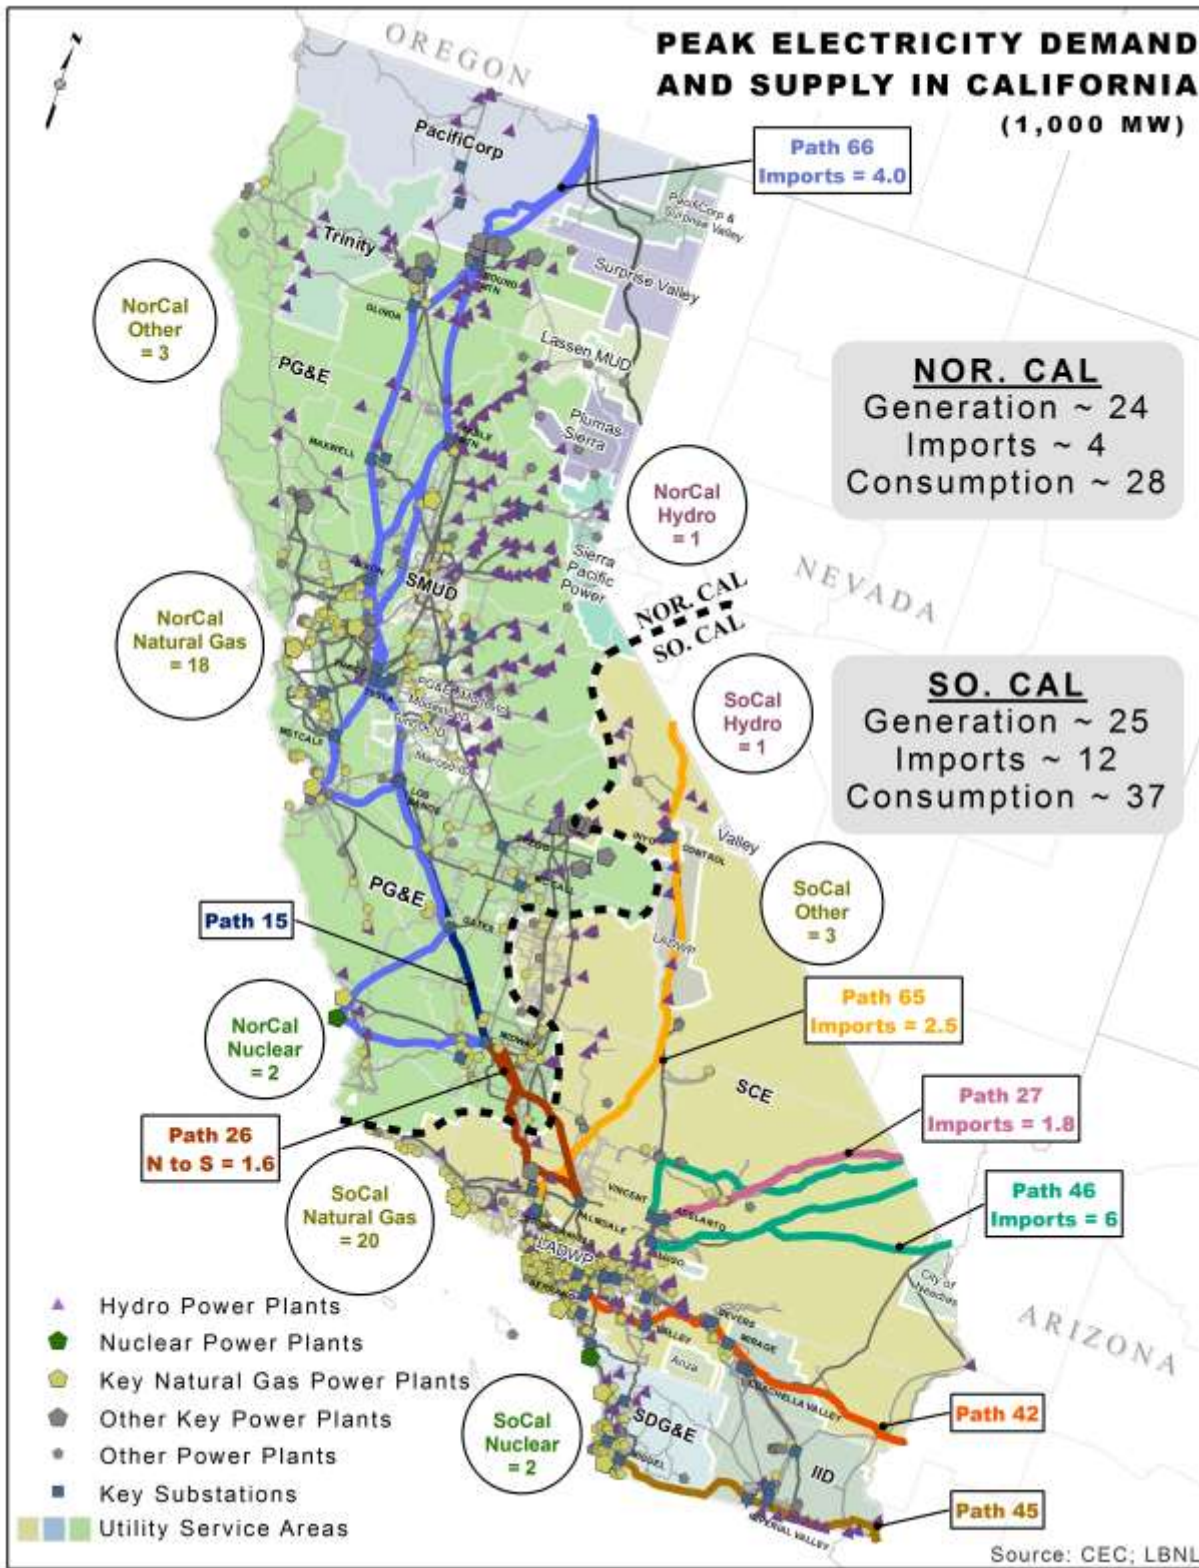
PEAK ELECTRICITY DEMAND AND SUPPLY IN CALIFORNIA (1,000 MW)

OREGON

PacifiCorp

Path 66 Imports = 4.0

PacifiCorp & Surprise Valley

Trinity

Surprise Valley

NorCal Other = 3

PG&E

Lassen MUD

NOR. CAL
Generation ~ 24
Imports ~ 4
Consumption ~ 28

Plumas Sierra

NorCal Hydro = 1

NEVADA

Sierra Pacific Power

SMUD

NorCal Natural Gas = 18

NOR. CAL
SO. CAL

SoCal Hydro = 1

SO. CAL
Generation ~ 25
Imports ~ 12
Consumption ~ 37

Valley

PG&E

SoCal Other = 3

Path 15

LADWP

Path 65 Imports = 2.5

NorCal Nuclear = 2

SCE

Path 27 Imports = 1.8

Path 26 N to S = 1.6

SoCal Natural Gas = 20

VINCENT

Path 46 Imports = 6

LADWP

City of Needles

ARIZONA

Anza

SoCal Nuclear = 2

SDG&E

Path 42

IID

Path 45

Hydro Power Plants
Nuclear Power Plants
Key Natural Gas Power Plants
Other Key Power Plants
Other Power Plants
Key Substations
Utility Service Areas

Source: CEC; LBNL